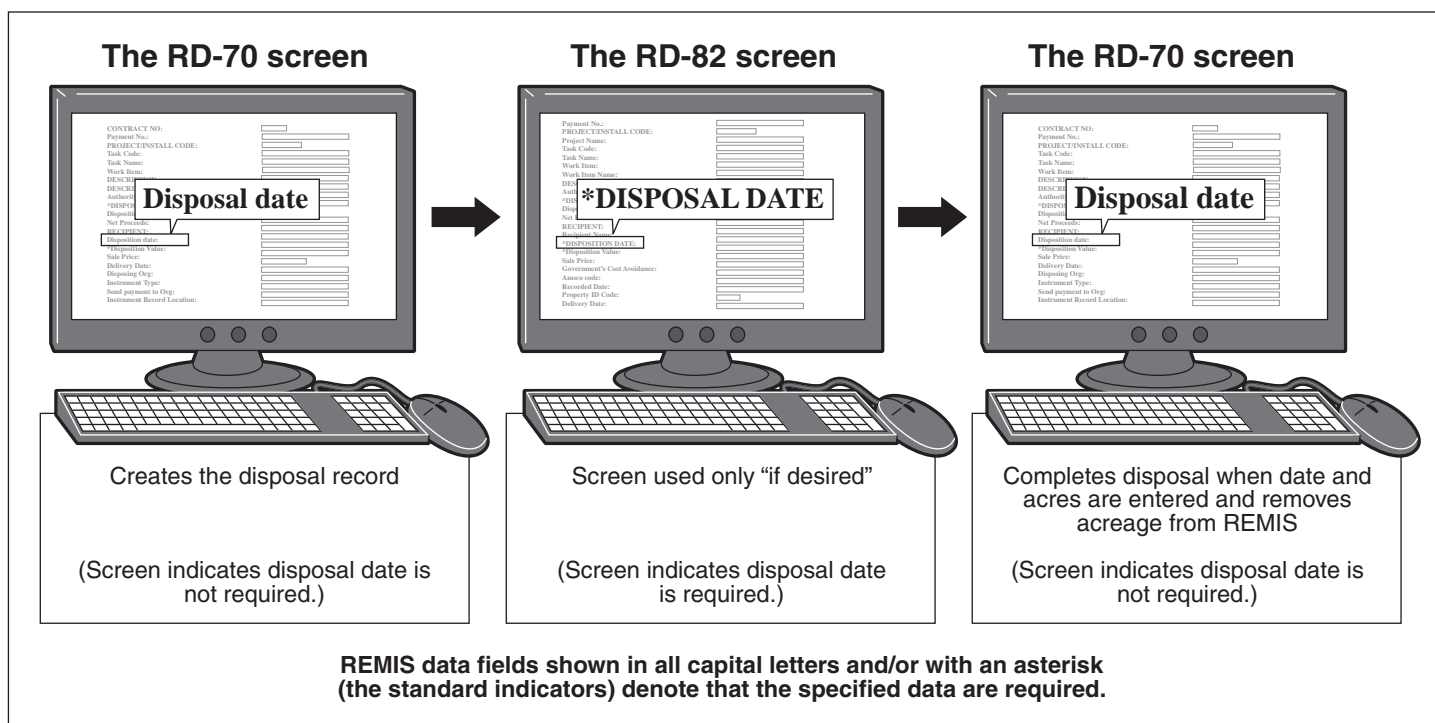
The RD-70 screen

CONTRACT NO:
Payment No.:
PROJECT/INSTALL CODE:
Task Code:
Task Name:
Work Item:
DESCR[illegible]
DESCR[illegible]
Authori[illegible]
*DISPO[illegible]
Dispositi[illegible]
Net Proceeds:
RECIPIENT:
Disposition date:
*Disposition Value:
Sale Price:
Delivery Date:
Disposing Org:
Instrument Type:
Send payment to Org:
Instrument Record Location:

Disposal date

Creates the disposal record

(Screen indicates disposal date is not required.)

The RD-82 screen

Payment No.:
PROJECT/INSTALL CODE:
Project Name:
Task Code:
Task Name:
Work Item:
Work Item Name:
DES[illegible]
Auth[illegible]
*DI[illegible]
Disp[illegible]
Net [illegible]
RECIPIENT:
Recipient Name:
*DISPOSITION DATE:
*Disposition Value:
Sale Price:
Government's Cost Avoidance:
Amsco code:
Recorded Date:
Property ID Code:
Delivery Date:

*DISPOSAL DATE

Screen used only "if desired"

(Screen indicates disposal date is required.)

The RD-70 screen

CONTRACT NO:
Payment No.:
PROJECT/INSTALL CODE:
Task Code:
Task Name:
Work Item:
DESCR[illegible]
DESCR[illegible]
Authori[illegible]
*DISPO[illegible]
Dispositi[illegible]
Net Proceeds:
RECIPIENT:
Disposition date:
*Disposition Value:
Sale Price:
Delivery Date:
Disposing Org:
Instrument Type:
Send payment to Org:
Instrument Record Location:

Disposal date

Completes disposal when date and acres are entered and removes acreage from REMIS

(Screen indicates disposal date is not required.)

REMIS data fields shown in all capital letters and/or with an asterisk (the standard indicators) denote that the specified data are required.